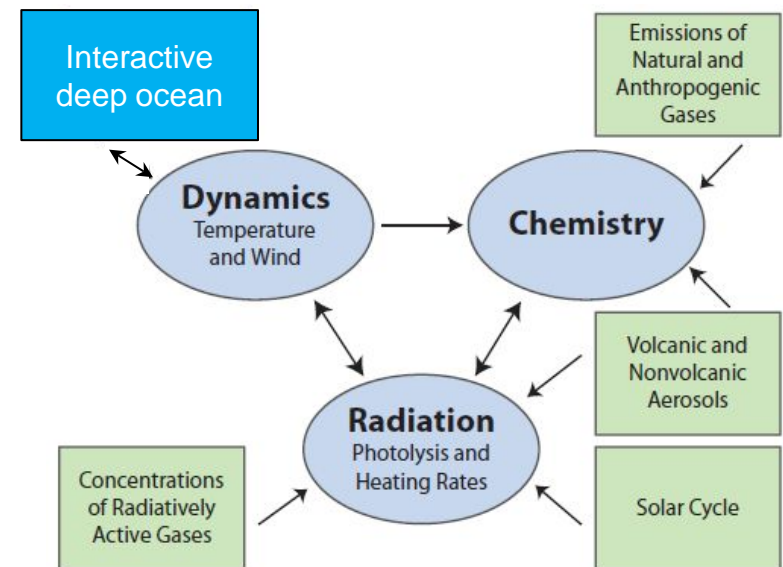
Interactive deep ocean

Emissions of Natural and Anthropogenic Gases

Dynamics
Temperature and Wind

Chemistry

Volcanic and Nonvolcanic Aerosols

Radiation
Photolysis and Heating Rates

Concentrations of Radiatively Active Gases

Solar Cycle